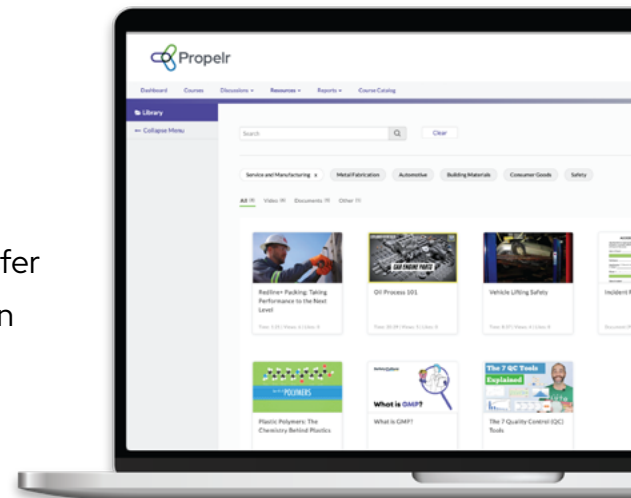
fer

n

Propelr

Dashboard Courses Discussions Resources Reports Course Catalog

Library

← Collapse Menu

Search

Clear

Service and Manufacturing × Metal Fabrication Automotive Building Materials Consumer Goods Safety

All Video Documents Other

Redline+ Packing: Taking Performance to the Next Level

Oil Process 101

Vehicle Lifting Safety

Incident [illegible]

CAR ENGINE PARTS

POLYMERS

Plastic Polymers: The Chemistry Behind Plastics

What is GMP?

What is GMP?

The 7 Q/C Tools Explained

The 7 Quality Control (QC) Tools